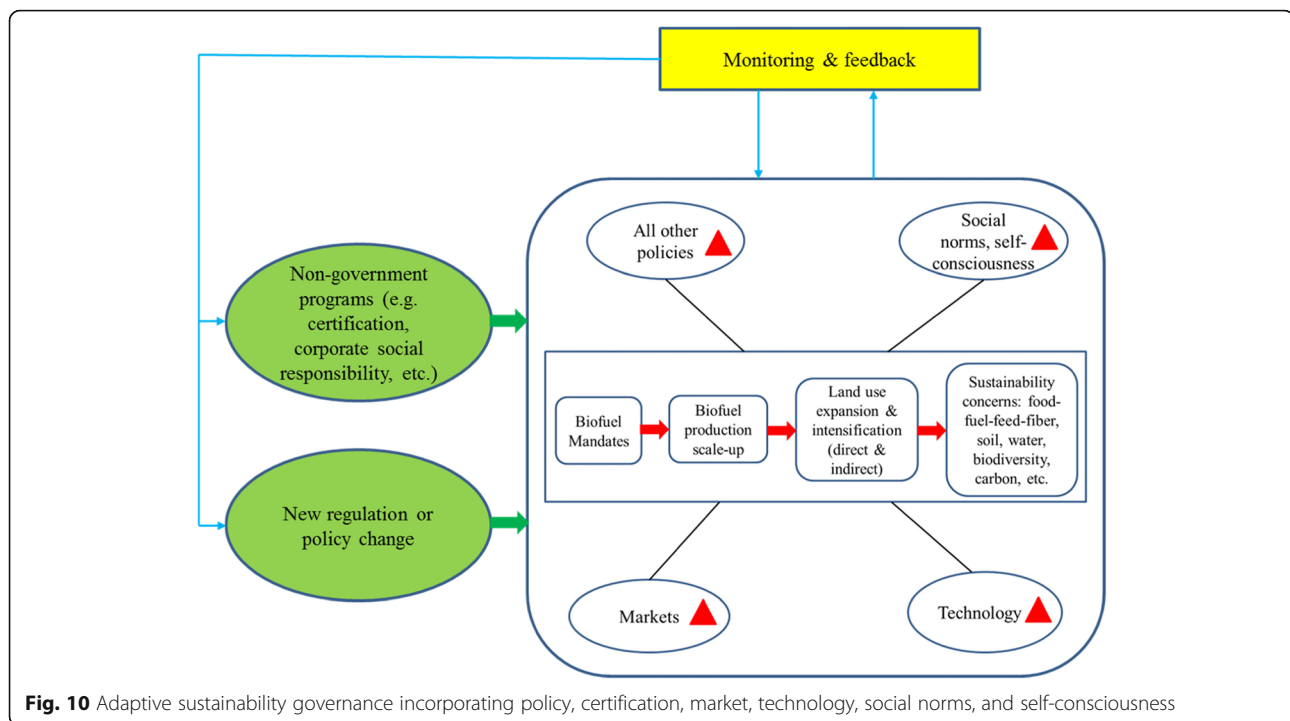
Monitoring & feedback

All other policies

Social norms, self-consciousness

Non-government programs (e.g. certification, corporate social responsibility, etc.)

Biofuel Mandates

Biofuel production scale-up

Land use expansion & intensification (direct & indirect)

Sustainability concerns: food-fuel-feed-fiber, soil, water, biodiversity, carbon, etc.

New regulation or policy change

Markets

Technology

**Fig. 10** Adaptive sustainability governance incorporating policy, certification, market, technology, social norms, and self-consciousness